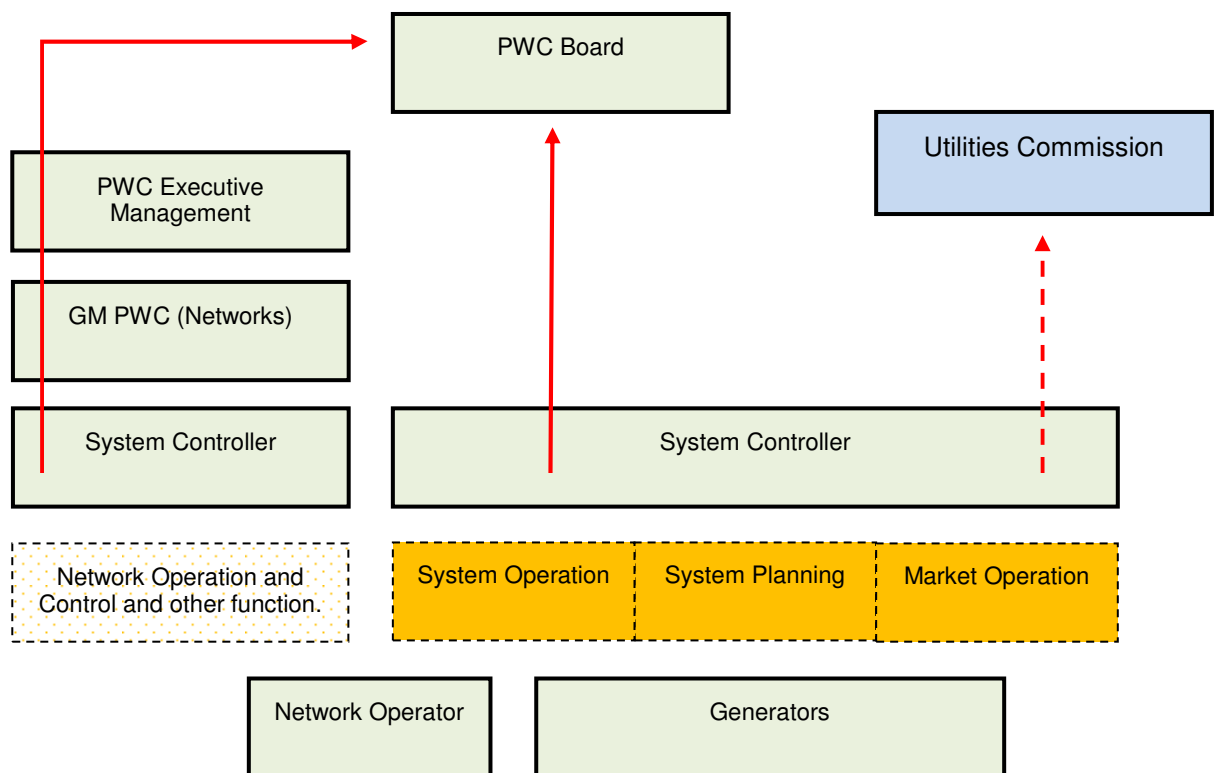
PWC Board

Utilities Commission

PWC Executive Management

GM PWC (Networks)

System Controller

System Controller

Network Operation and Control and other function.

System Operation

System Planning

Market Operation

Network Operator

Generators